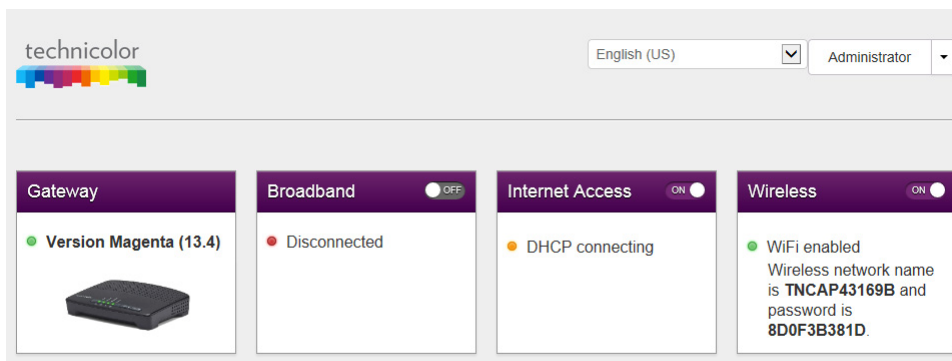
technicolor

English (US)

Administrator

Gateway

Version Magenta (13.4)

Broadband

OFF

Disconnected

Internet Access

ON

DHCP connecting

Wireless

ON

WiFi enabled
Wireless network name is TNCAP43169B and password is 8D0F3B381D.